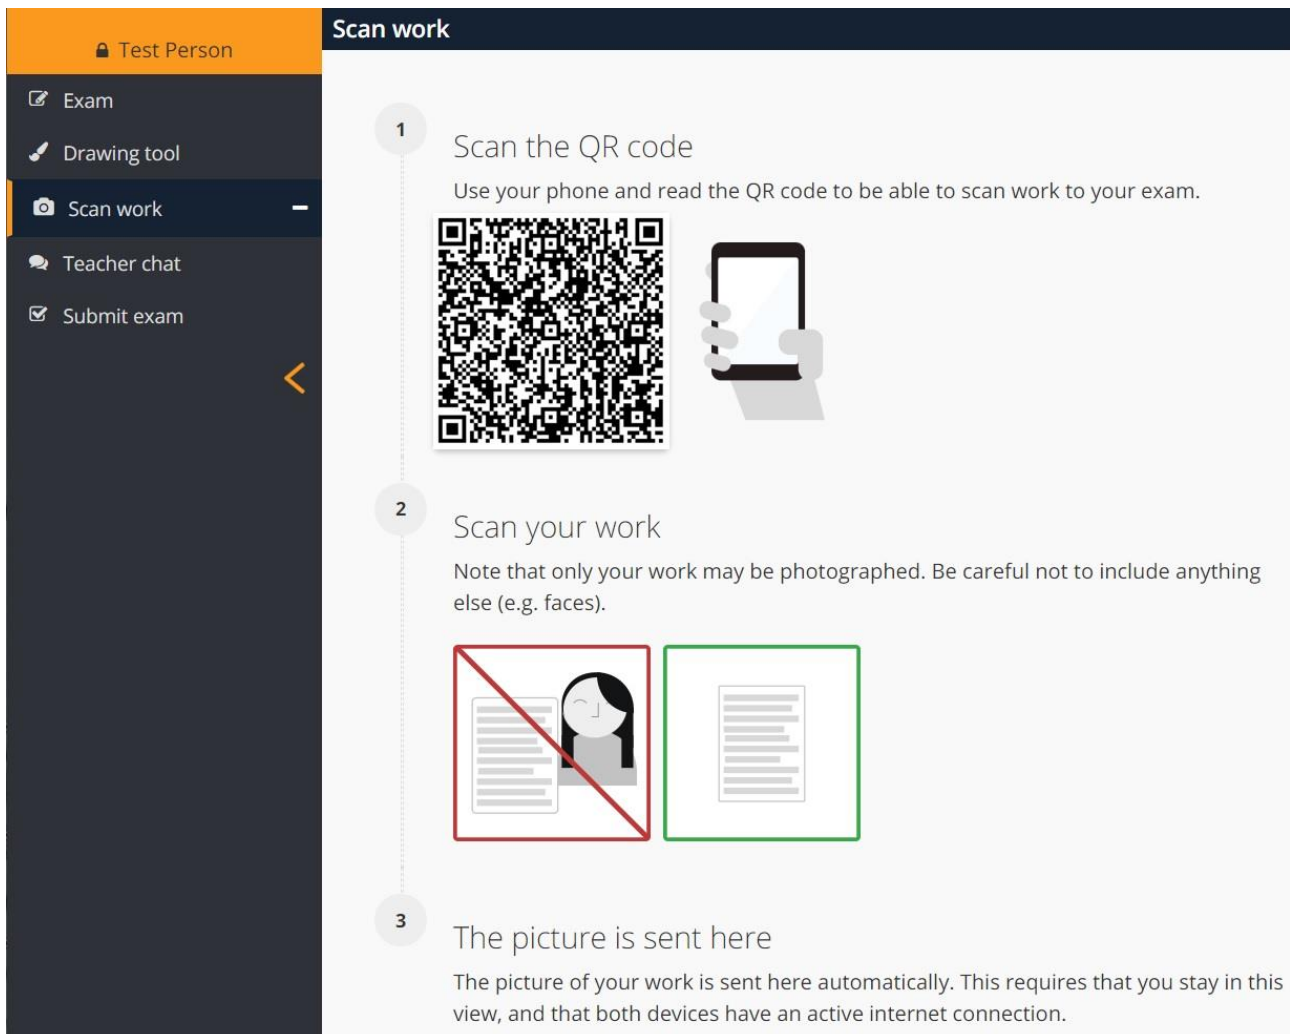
Test Person

Exam

Drawing tool

Scan work

Teacher chat

Submit exam

Scan work

1

Scan the QR code

Use your phone and read the QR code to be able to scan work to your exam.

2

Scan your work

Note that only your work may be photographed. Be careful not to include anything else (e.g. faces).

3

The picture is sent here

The picture of your work is sent here automatically. This requires that you stay in this view, and that both devices have an active internet connection.